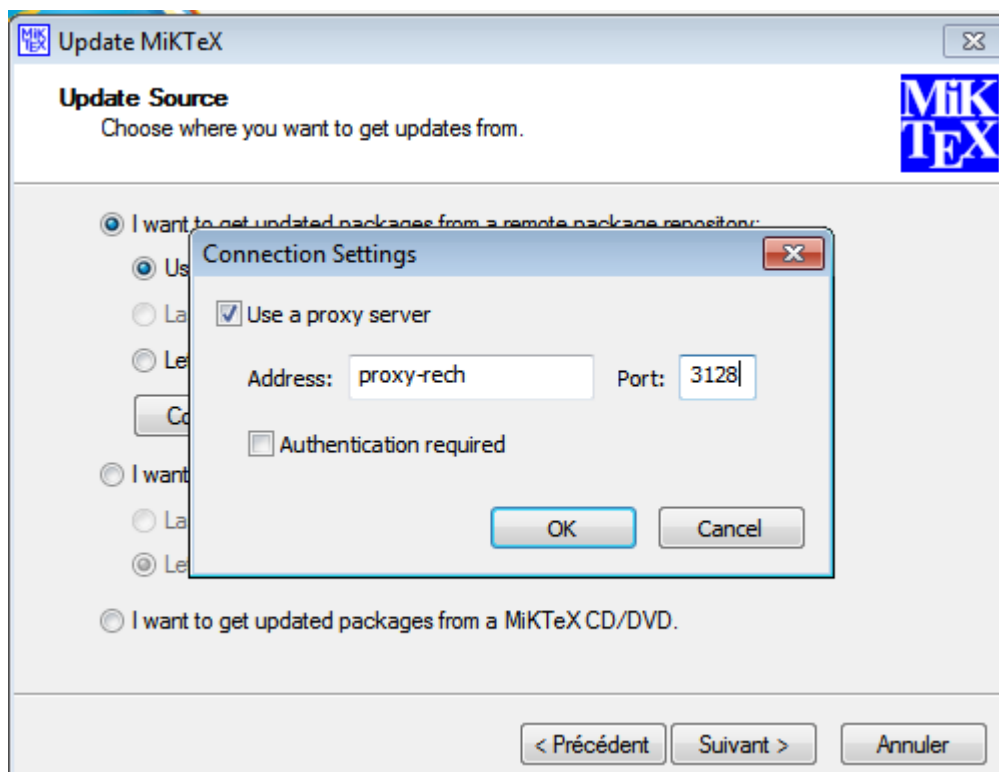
Update MiKTeX

Update Source
Choose where you want to get updates from.

MiK TEX

I want to get updated packages from a remote package repository:

Us
La
Le
Co

I want
La
Le

I want to get updated packages from a MiKTeX CD/DVD.

Connection Settings

Use a proxy server

Address: proxy-rech Port: 3128

Authentication required

OK Cancel

< Précédent Suivant > Annuler